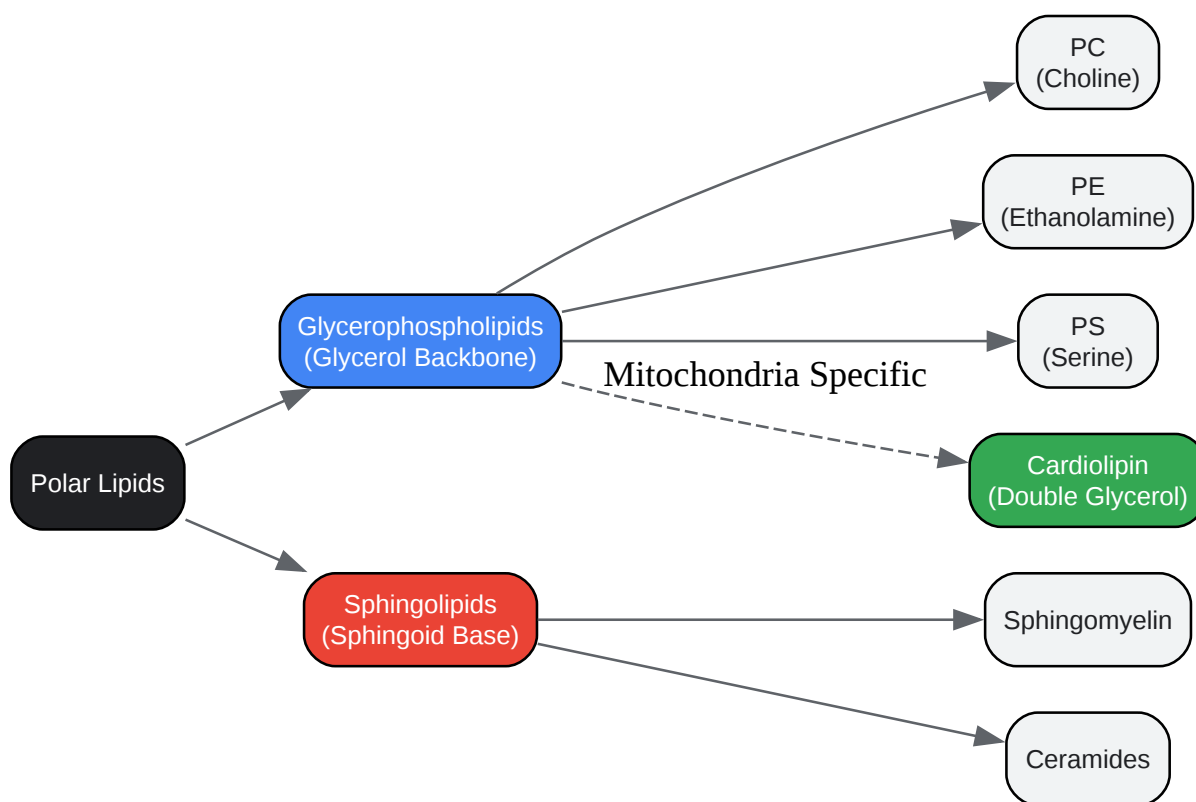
Polar Lipids

Glycerophospholipids
(Glycerol Backbone)

Sphingolipids
(Sphingoid Base)

PC
(Choline)

PE
(Ethanolamine)

PS
(Serine)

Mitochondria Specific

Cardiolipin
(Double Glycerol)

Sphingomyelin

Ceramides